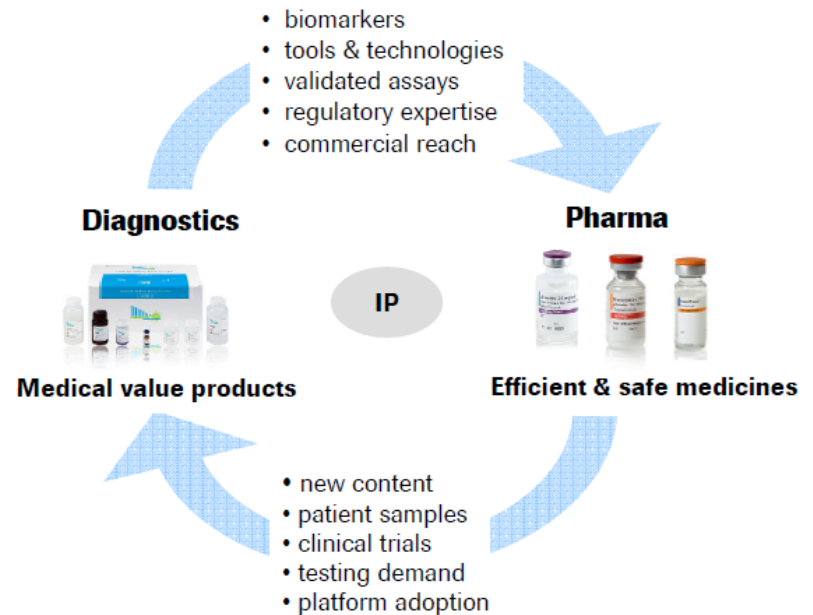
• biomarkers
• tools & technologies
• validated assays
• regulatory expertise
• commercial reach

Diagnostics

Pharma

IP

Medical value products

Efficient & safe medicines

• new content
• patient samples
• clinical trials
• testing demand
• platform adoption